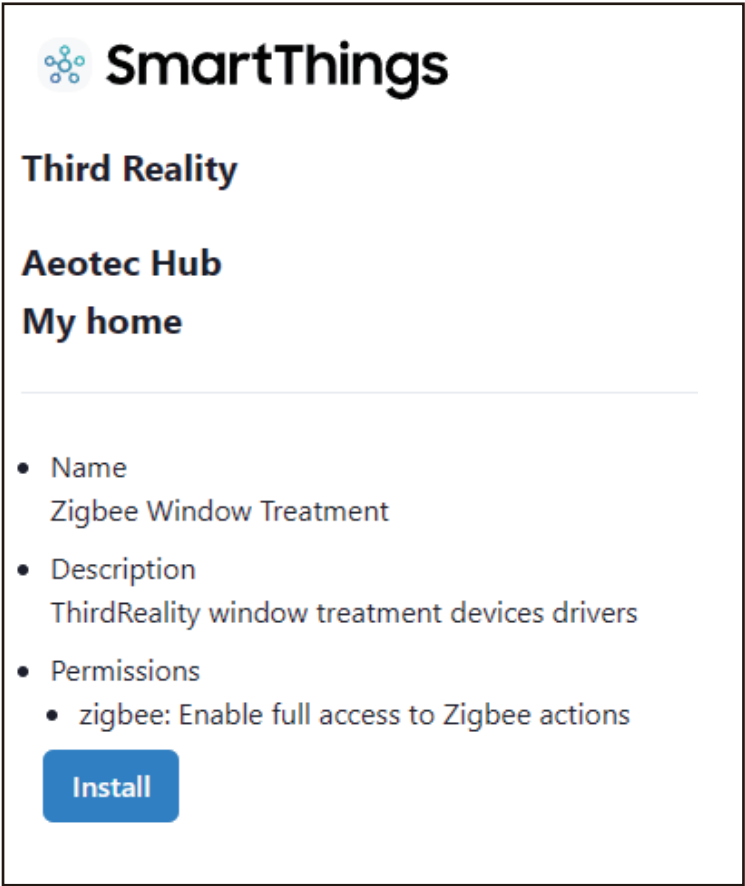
SmartThings

Third Reality

Aeotec Hub

My home

- Name
Zigbee Window Treatment
- Description
ThirdReality window treatment devices drivers
- Permissions
  - zigbee: Enable full access to Zigbee actions

Install